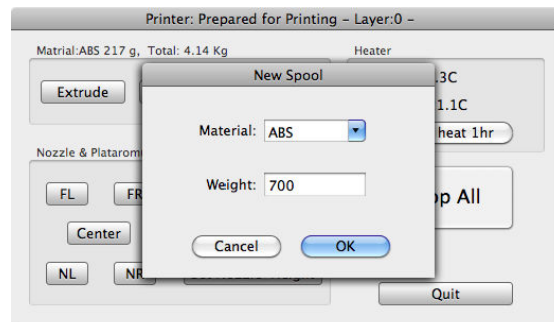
Printer: Prepared for Printing - Layer:0 -

Matrial:ABS 217 g, Total: 4.14 Kg

Extrude

Heater

.3C

1.1C

heat 1hr

Nozzle & Plataro

FL

FR

Center

NL

NR

p All

Quit

New Spool

Material: ABS

Weight: 700

Cancel

OK